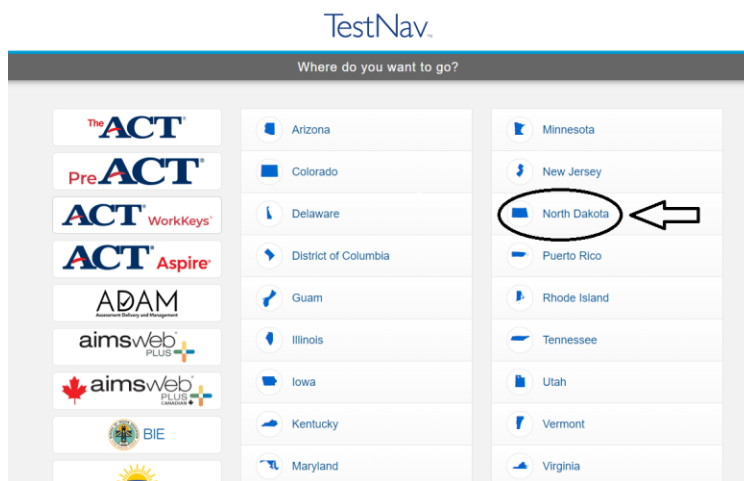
TestNav

Where do you want to go?

The ACT

PreACT

ACT WorkKeys

ACT Aspire

ADAM
Assessment Delivery and Management

aimsweb PLUS

aimsweb PLUS CANADIAN

BIE

Arizona

Colorado

Delaware

District of Columbia

Guam

Illinois

Iowa

Kentucky

Maryland

Minnesota

New Jersey

North Dakota

Puerto Rico

Rhode Island

Tennessee

Utah

Vermont

Virginia